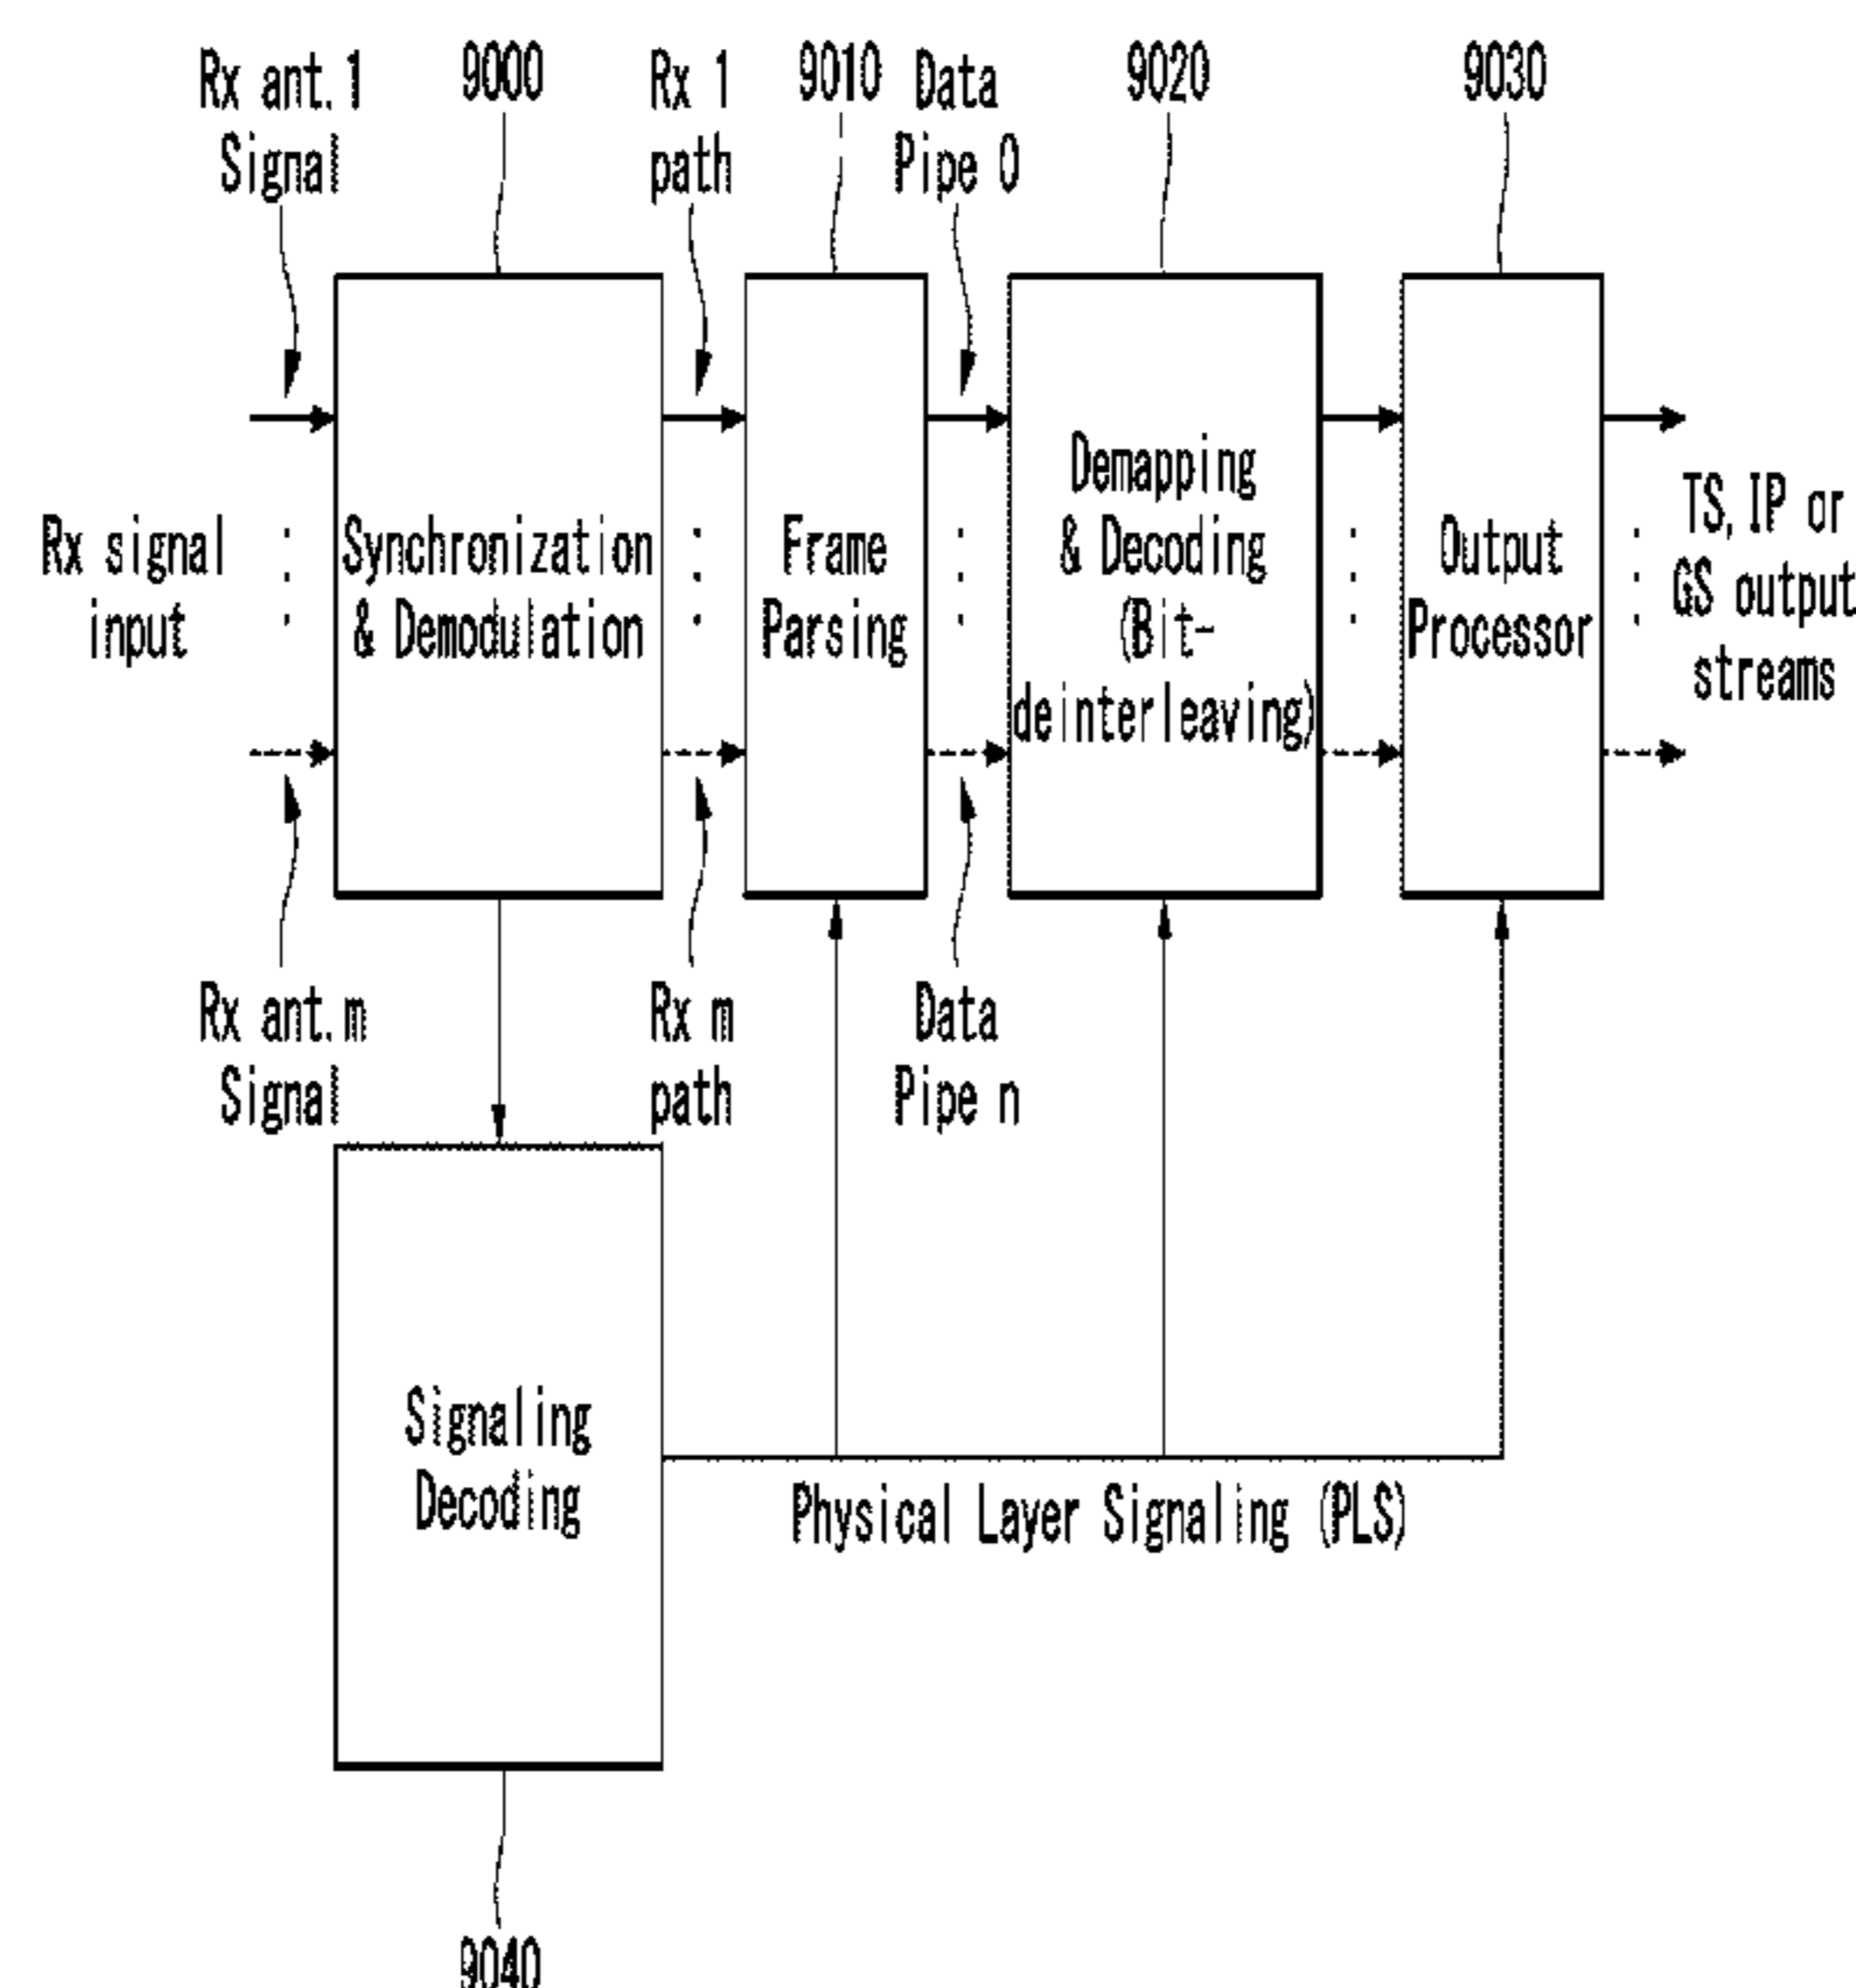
Rx ant.1 Signal

9000

Rx 1 path

9010

Data Pipe 0

9020

9030

Rx signal input

Synchronization & Demodulation

Frame Parsing

Demapping & Decoding (Bit-deinterleaving)

Output Processor

TS, IP or GS output streams

Rx ant.m Signal

Rx m path

Data Pipe n

Signaling Decoding

Physical Layer Signaling (PLS)

9040